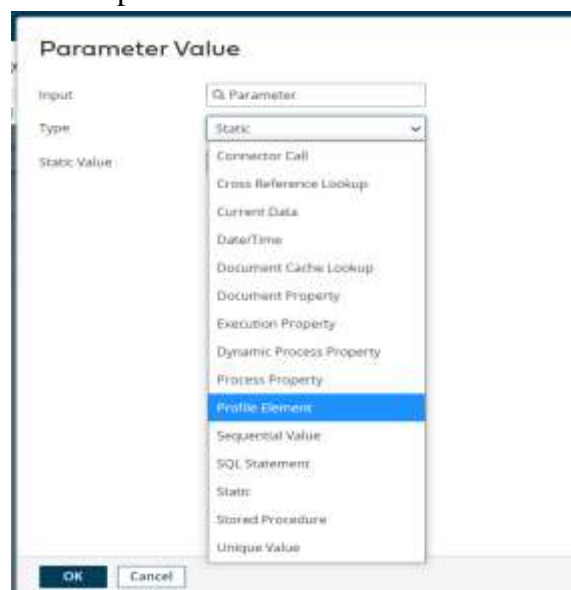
Parameter Value

Input
Parameter

Type
Static

Static Value

Connector Call
Cross Reference Lookup
Current Data
Date/Time
Document Cache Lookup
Document Property
Execution Property
Dynamic Process Property
Process Property
Profile Element
Sequential Value
SQL Statement
Static
Stored Procedure
Unique Value

OK
Cancel